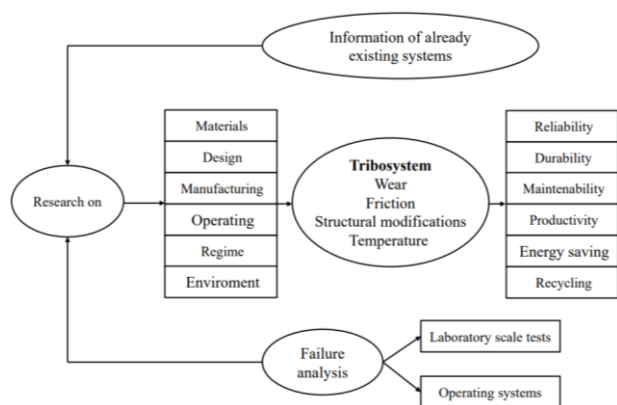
Information of already existing systems

Research on

Materials
Design
Manufacturing
Operating
Regime
Enviroment

Tribosystem
Wear
Friction
Structural modifications
Temperature

Reliability
Durability
Maintenability
Productivity
Energy saving
Recycling

Failure analysis

Laboratory scale tests

Operating systems